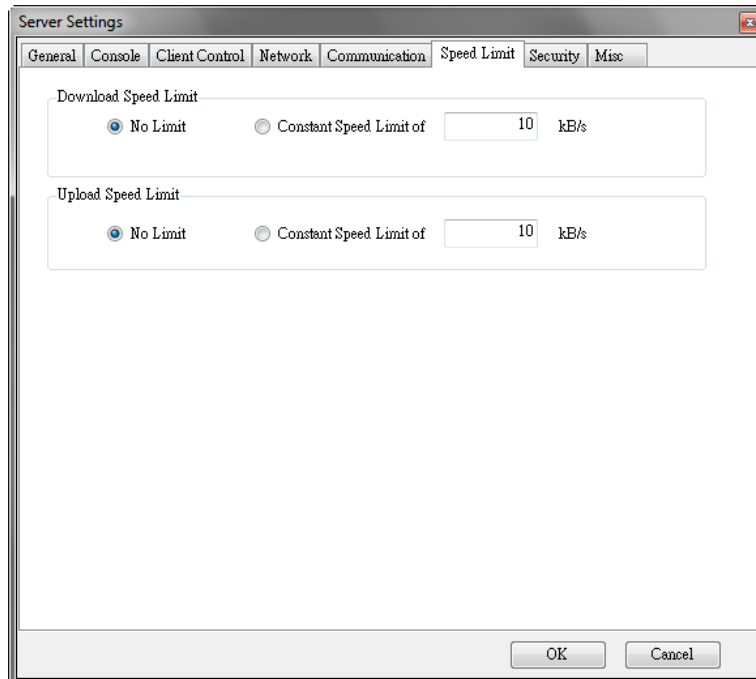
Server Settings

General | Console | Client Control | Network | Communication | Speed Limit | Security | Misc

Download Speed Limit

No Limit
Constant Speed Limit of
10
kB/s

Upload Speed Limit

No Limit
Constant Speed Limit of
10
kB/s

OK
Cancel